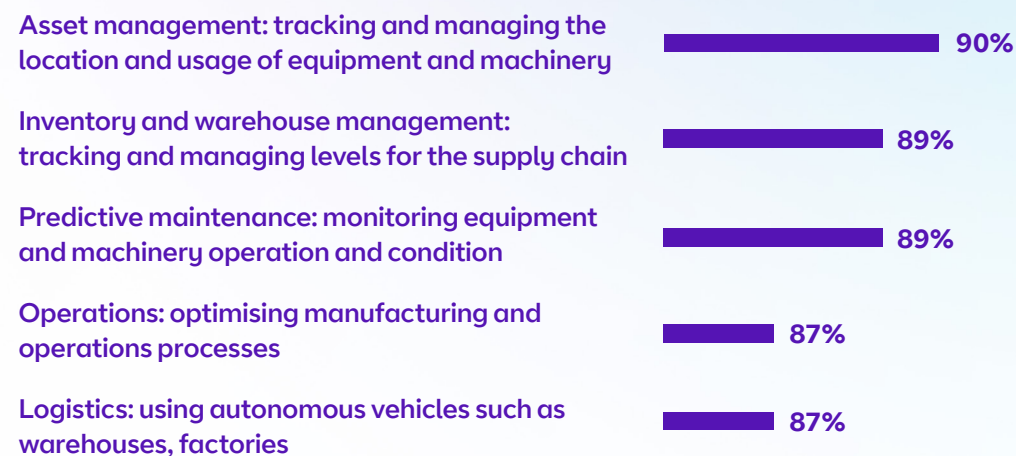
Asset management: tracking and managing the location and usage of equipment and machinery

90%

Inventory and warehouse management: tracking and managing levels for the supply chain

89%

Predictive maintenance: monitoring equipment and machinery operation and condition

89%

Operations: optimising manufacturing and operations processes

87%

Logistics: using autonomous vehicles such as warehouses, factories

87%